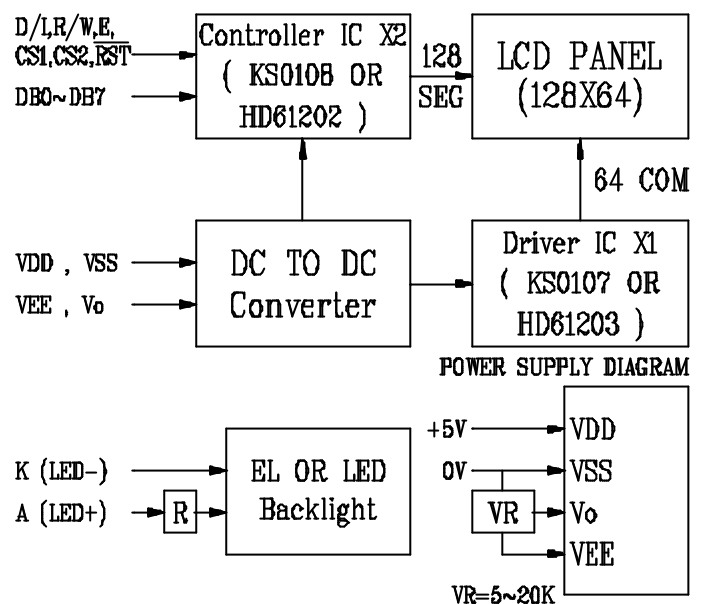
D/I,R/W,E,
CS1,CS2,$\overline{RST}$

DB0~DB7

Controller IC X2
( KS0108 OR
HD61202 )

128
SEG

LCD PANEL
(128X64)

64 COM

VDD , VSS

VEE , Vo

DC TO DC
Converter

Driver IC X1
( KS0107 OR
HD61203 )

POWER SUPPLY DIAGRAM

K (LED-)

A (LED+)

R

EL OR LED
Backlight

+5V

0V

VR

VDD

VSS

Vo

VEE

VR=5~20K